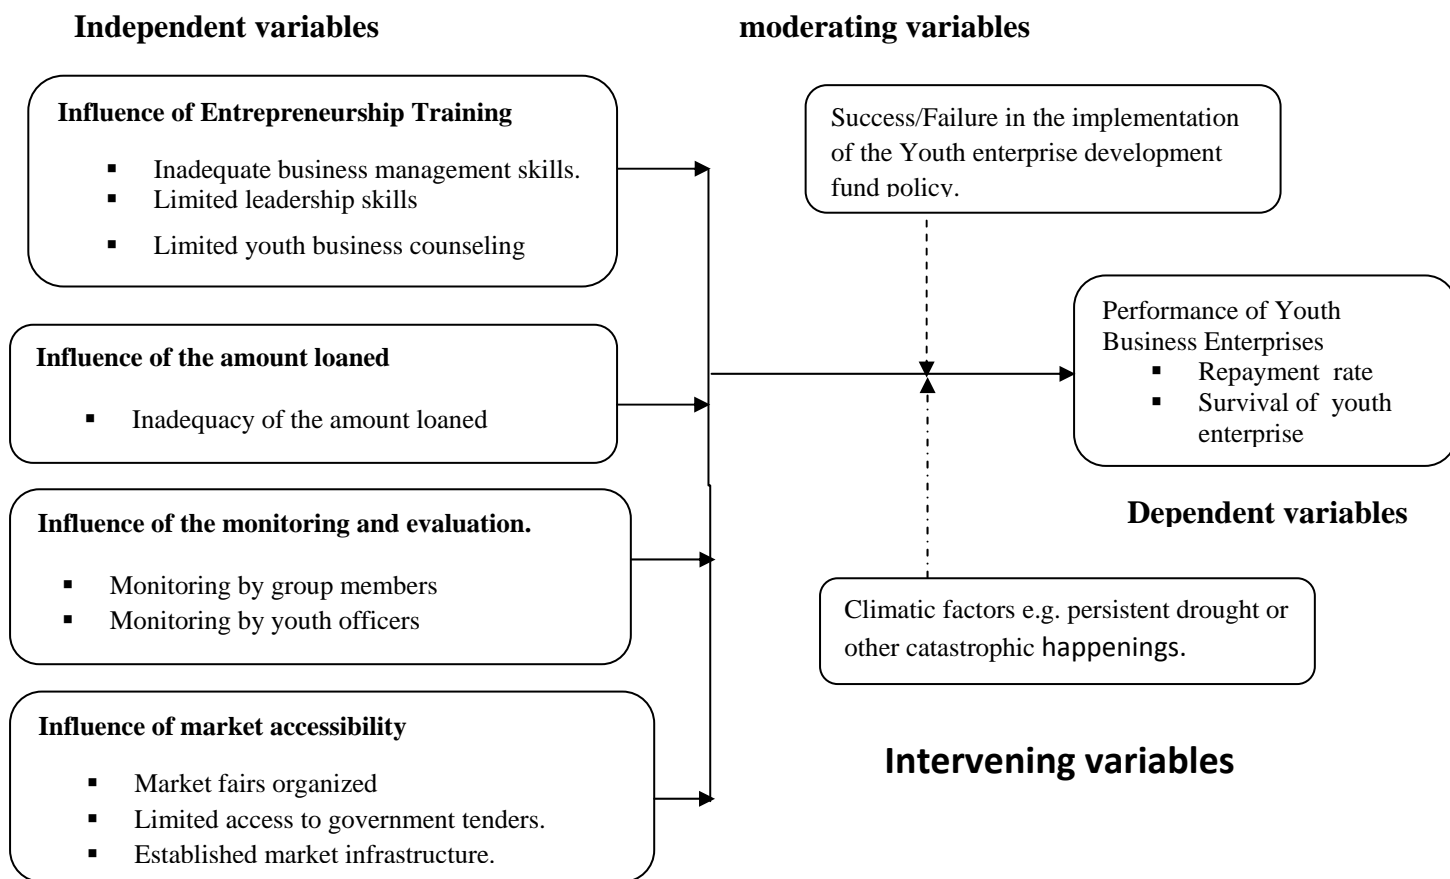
Independent variables

moderating variables

Influence of Entrepreneurship Training

- Inadequate business management skills.
- Limited leadership skills
- Limited youth business counseling

Success/Failure in the implementation of the Youth enterprise development fund policy.

Influence of the amount loaned

- Inadequacy of the amount loaned

Performance of Youth Business Enterprises

- Repayment rate
- Survival of youth enterprise

Dependent variables

Influence of the monitoring and evaluation.

- Monitoring by group members
- Monitoring by youth officers

Climatic factors e.g. persistent drought or other catastrophic happenings.

Influence of market accessibility

- Market fairs organized
- Limited access to government tenders.
- Established market infrastructure.

Intervening variables